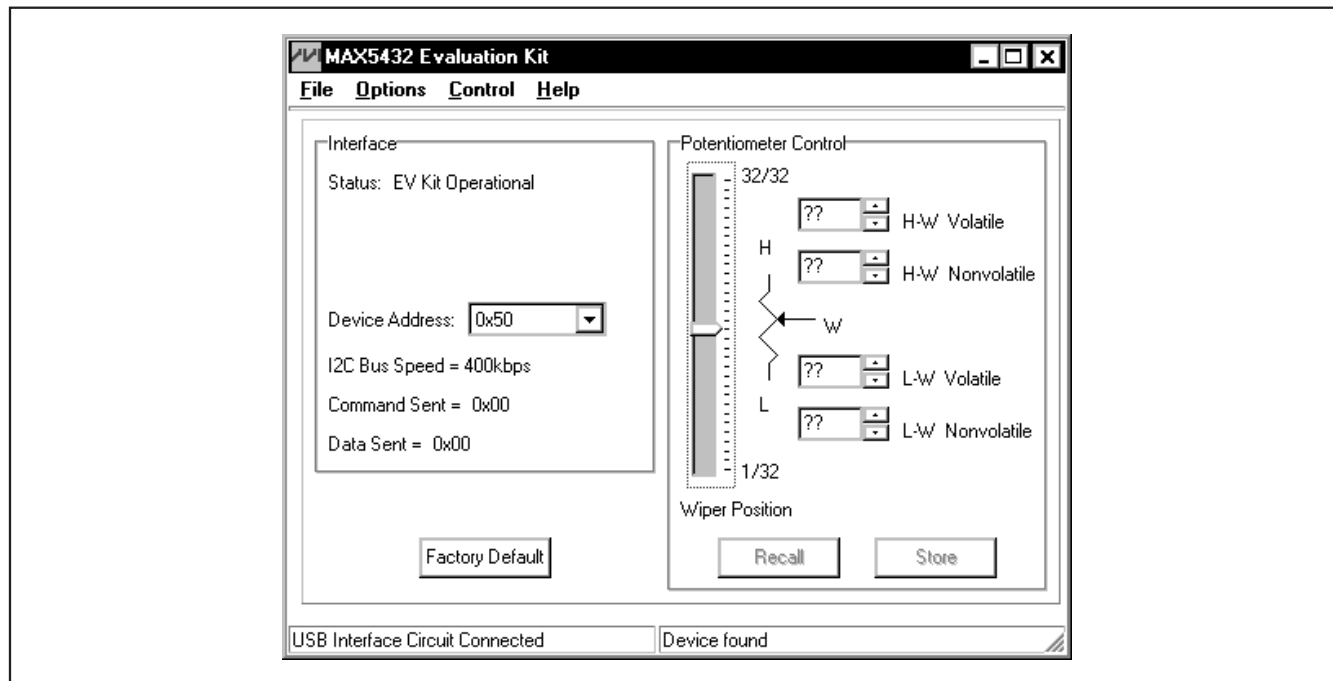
MAX5432 Evaluation Kit

File Options Control Help

Interface

Status: EV Kit Operational

Device Address: 0x50

I2C Bus Speed = 400kbps

Command Sent = 0x00

Data Sent = 0x00

Factory Default

Potentiometer Control

32/32

?? H-W Volatile

H

?? H-W Nonvolatile

W

?? L-W Volatile

L

?? L-W Nonvolatile

1/32

Wiper Position

Recall

Store

USB Interface Circuit Connected

Device found